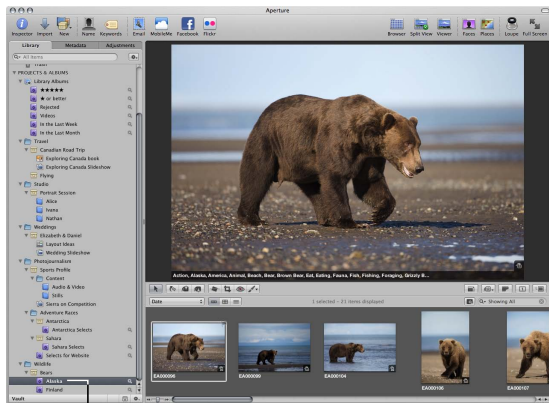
Aperture

Inspector Import New Name Keywords Email MobileMe Facebook Flickr Browser Split View Viewer Faces Places Loupe Full Screen

Library Metadata Adjustments

All Items

PROJECTS & ALBUMS
Library Albums
★★★★★
★ or better
Rejected
Videos
In the Last Week
In the Last Month
Travel
Canadian Road Trip
Exploring Canada book
Exploring Canada Slideshow
Flying
Studio
Portrait Session
Alice
Ivana
Nathan
Weddings
Elizabeth & Daniel
Layout Ideas
Wedding Slideshow
Photojournalism
Sports Profile
Contact
Audio & Video
Stills
Sierra on Competition
Adventure Races
Antarctica
Antarctica Selects
Sahara
Sahara Selects
Selects for Website
Wildlife
Bears
Alaska
Finland

Vault

Action, Alaska, America, Animal, Beach, Bear, Brown Bear, Eat, Eating, Fauna, Fish, Fishing, Foraging, Grizzly B...

Date

1 selected - 21 items displayed

Showing All

EA000098 EA000099 EA000104 EA000106 EA000107